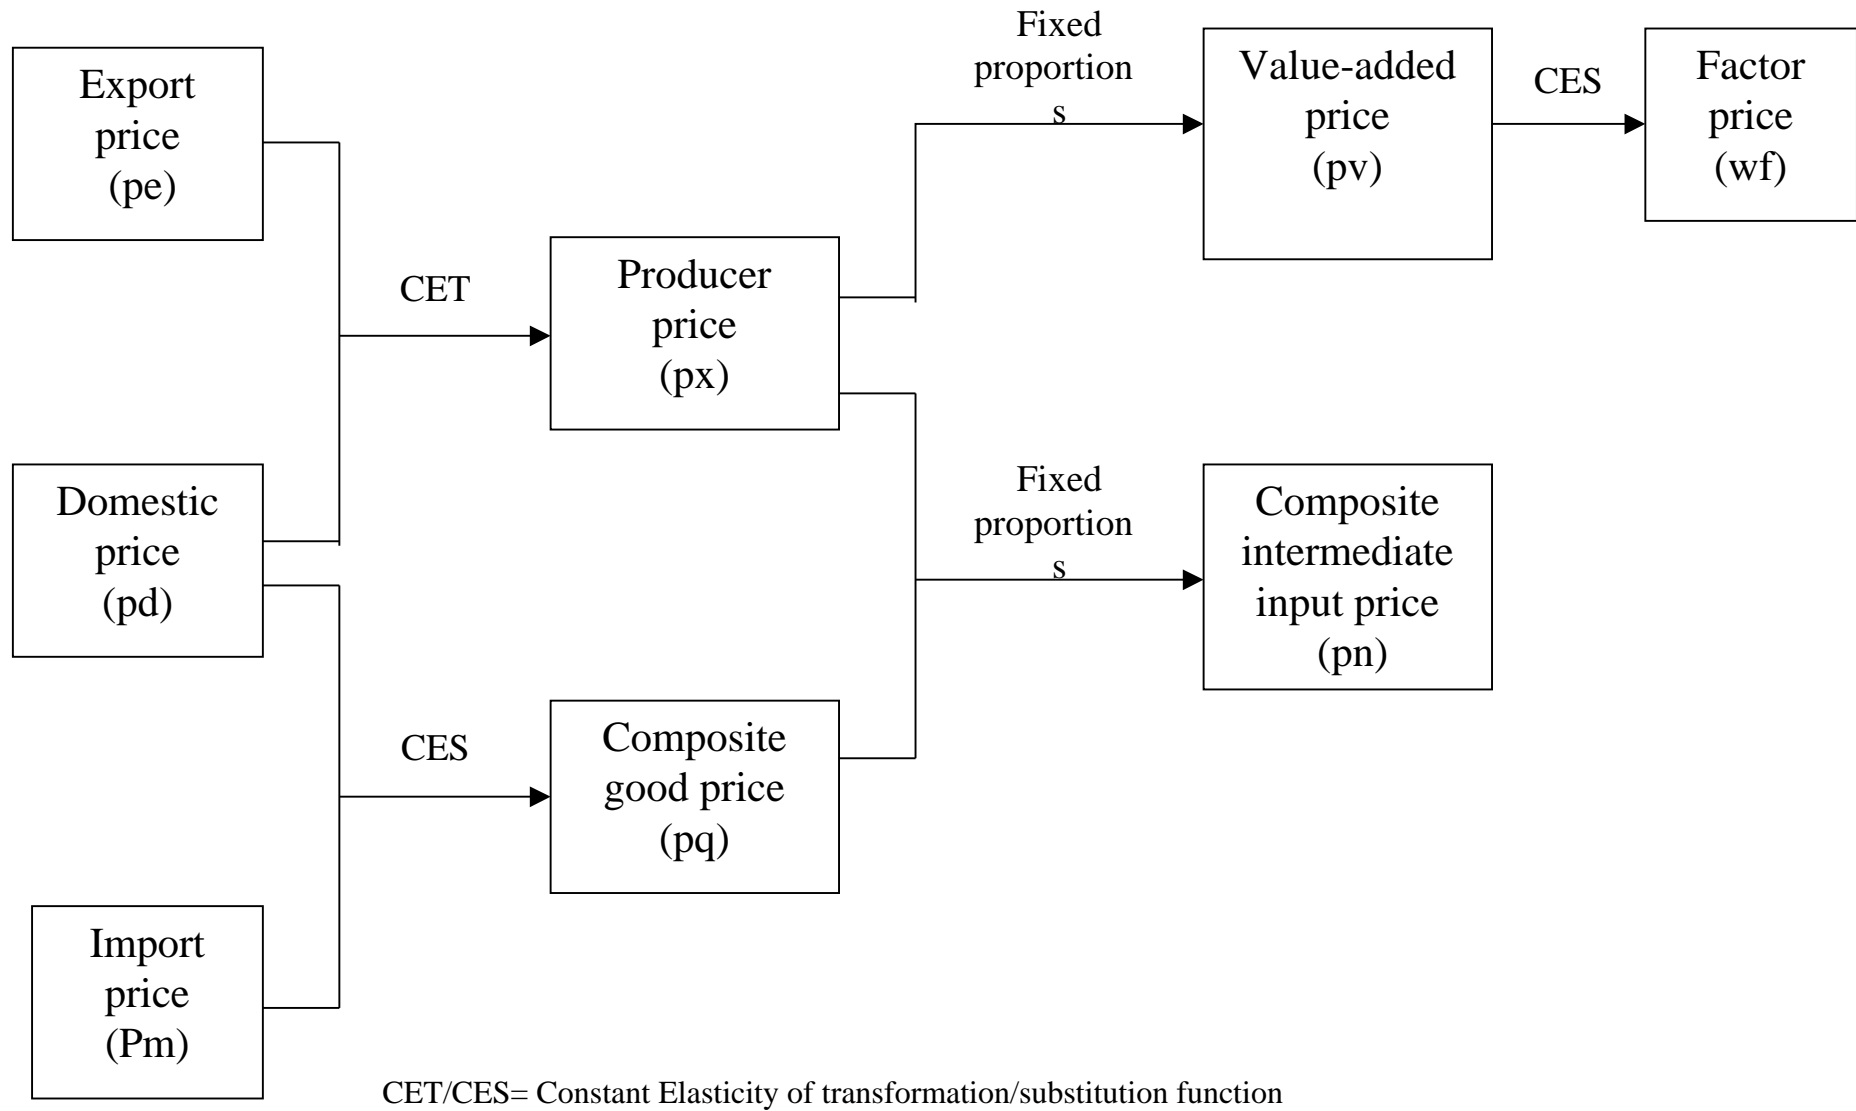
Export price (pe)

Domestic price (pd)

Import price (Pm)

CET

CES

Producer price (px)

Composite good price (pq)

Fixed proportion s

Fixed proportion s

Value-added price (pv)

CES

Factor price (wf)

Composite intermediate input price (pn)

CET/CES= Constant Elasticity of transformation/substitution function